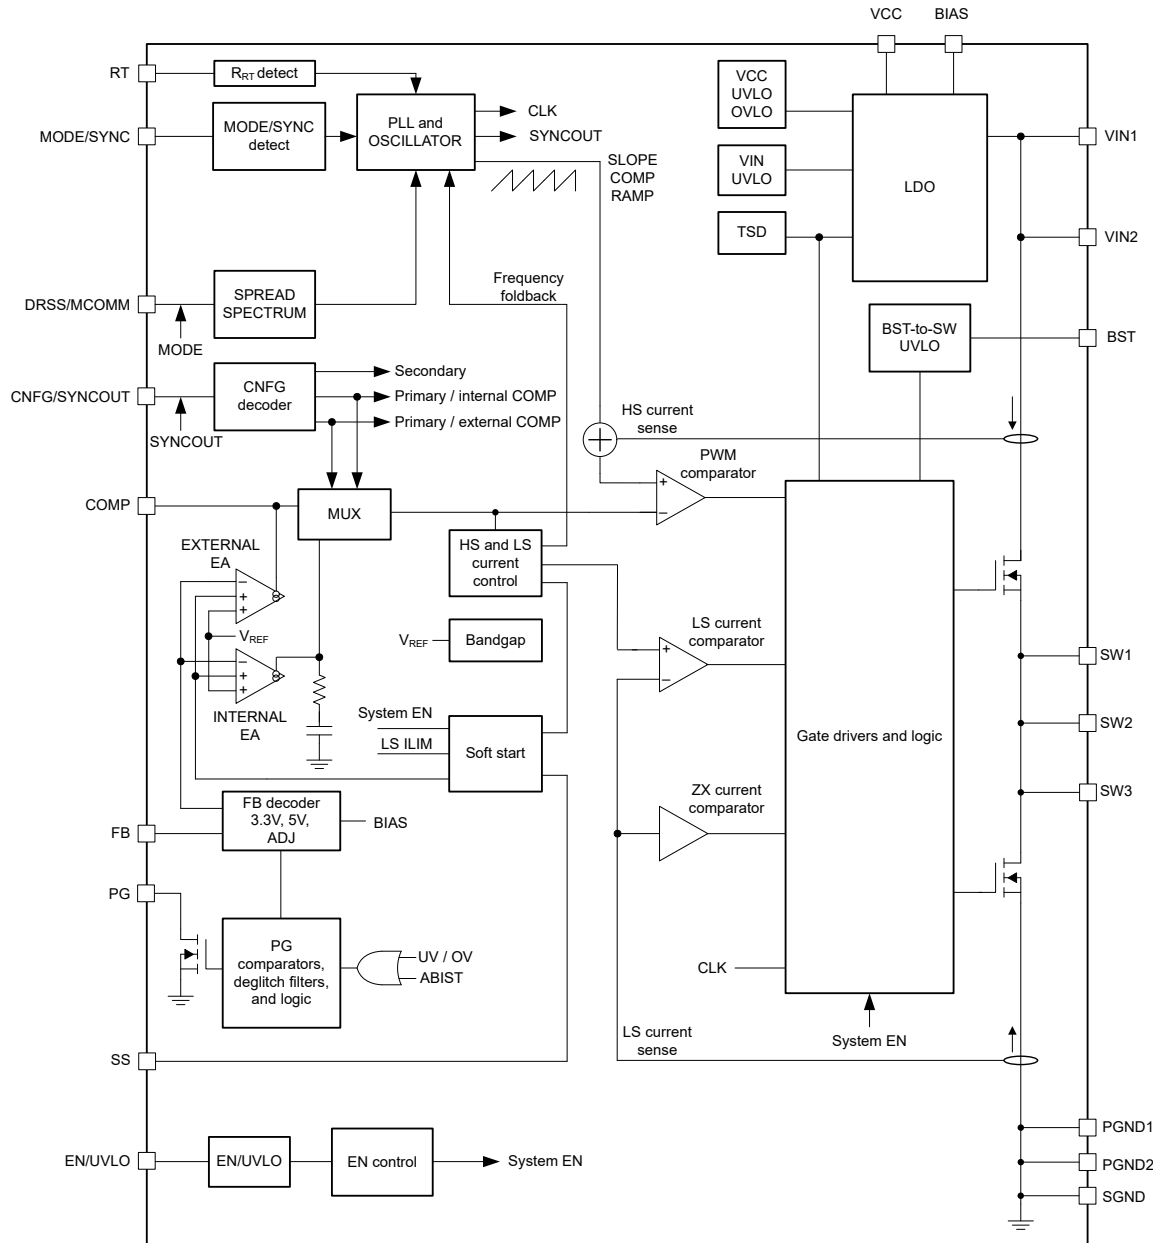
VCC BIAS

RT
$R_{RT}$ detect
MODE/SYNC
MODE/SYNC detect
PLL and OSCILLATOR
CLK
SYNCOUT
SLOPE COMP RAMP
VCC UVLO OVLO
VIN UVLO
TSD
LDO
VIN1
VIN2
Frequency foldback
DRSS/MCOMM
SPREAD SPECTRUM
MODE
BST-to-SW UVLO
BST
CNFG/SYNCOUT
CNFG decoder
SYNCOUT
Secondary
Primary / internal COMP
Primary / external COMP
HS current sense
PWM comparator
COMP
MUX
EXTERNAL EA
HS and LS current control
$V_{REF}$
$V_{REF}$
Bandgap
LS current comparator
SW1
INTERNAL EA
System EN
LS ILIM
Soft start
Gate drivers and logic
SW2
SW3
ZX current comparator
FB
FB decoder 3.3V, 5V, ADJ
BIAS
PG
PG comparators, deglitch filters, and logic
UV / OV
ABIST
CLK
LS current sense
System EN
SS
PGND1
EN/UVLO
EN/UVLO
EN control
System EN
PGND2
SGND